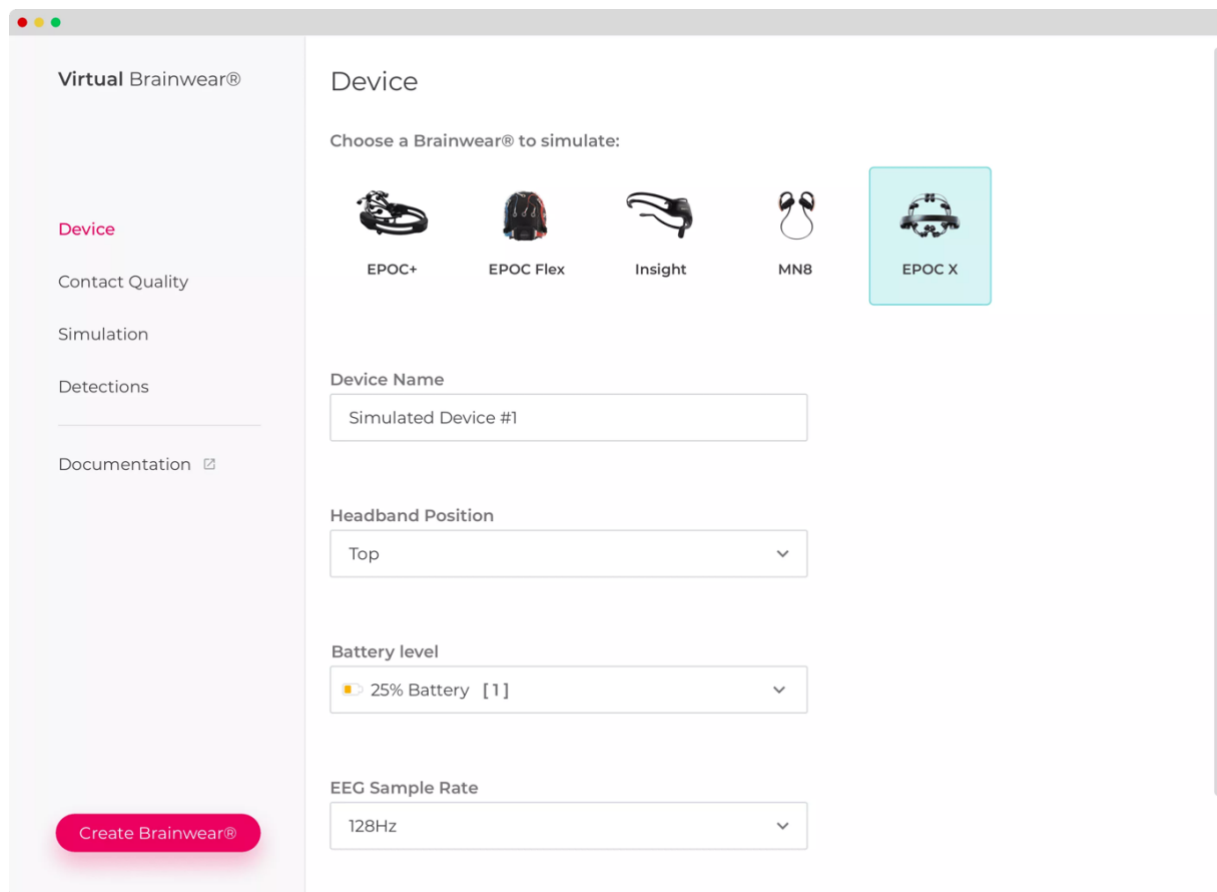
Virtual Brainwear®

Device

Contact Quality

Simulation

Detections

Documentation

Create Brainwear®

Device

Choose a Brainwear® to simulate:

EPOC+

EPOC Flex

Insight

MN8

EPOC X

Device Name

Simulated Device #1

Headband Position

Top

Battery level

25% Battery [1]

EEG Sample Rate

128Hz